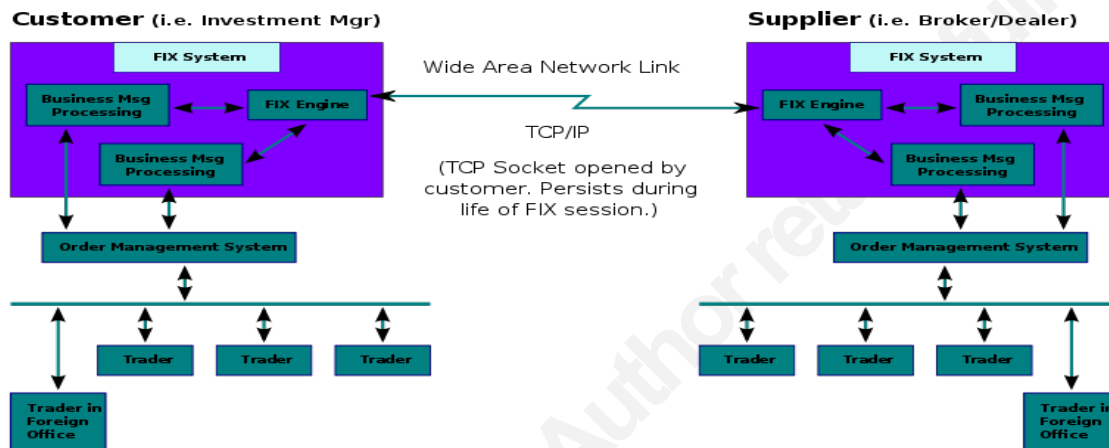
Customer (i.e. Investment Mgr)

FIX System

Business Msg Processing

FIX Engine

Business Msg Processing

Order Management System

Trader

Trader

Trader

Trader in Foreign Office

Wide Area Network Link

TCP/IP

(TCP Socket opened by customer. Persists during life of FIX session.)

Supplier (i.e. Broker/Dealer)

FIX System

FIX Engine

Business Msg Processing

Business Msg Processing

Order Management System

Trader

Trader

Trader

Trader in Foreign Office

Author re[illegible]